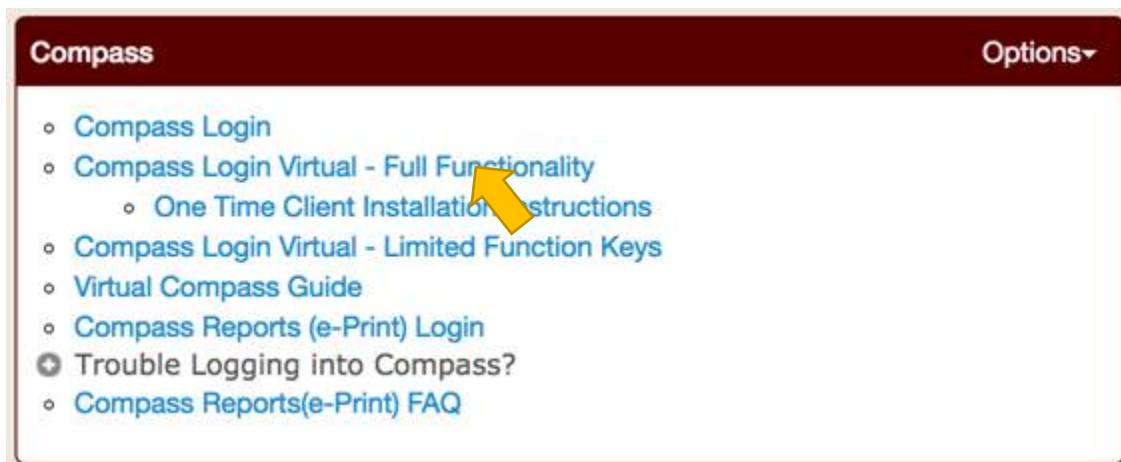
Compass

Options▾

- Compass Login
- Compass Login Virtual - Full Fun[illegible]tionality
  - One Time Client Installatio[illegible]structions
- Compass Login Virtual - Limited Function Keys
- Virtual Compass Guide
- Compass Reports (e-Print) Login
- Trouble Logging into Compass?
- Compass Reports(e-Print) FAQ